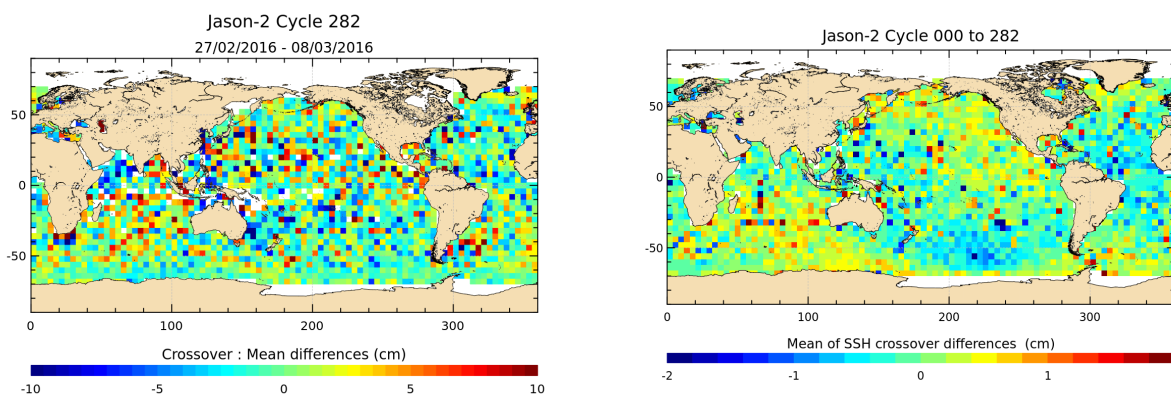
Jason-2 Cycle 282
27/02/2016 - 08/03/2016

50
0
-50
0
100
200
300

Crossover : Mean differences (cm)
-10
-5
0
5
10

Jason-2 Cycle 000 to 282

50
0
-50
0
100
200
300

Mean of SSH crossover differences (cm)
-2
-1
0
1